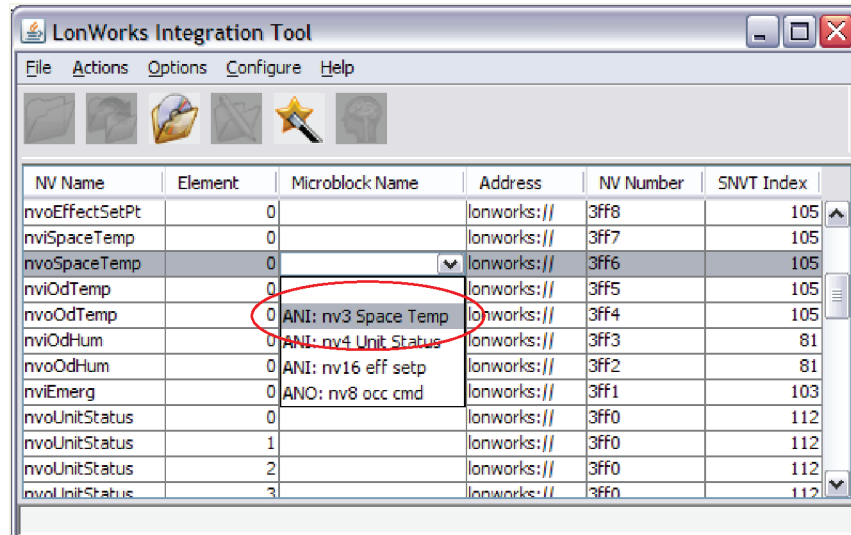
LonWorks Integration Tool

File Actions Options Configure Help

| NV Name | Element | Microblock Name | Address | NV Number | SNVT Index |
|---|---|---|---|---|---|
| nvoEffectSetPt | 0 | | lonworks:// | 3ff8 | 105 |
| nviSpaceTemp | 0 | | lonworks:// | 3ff7 | 105 |
| nvoSpaceTemp | 0 | | lonworks:// | 3ff6 | 105 |
| nviOdTemp | 0 | | lonworks:// | 3ff5 | 105 |
| nvoOdTemp | 0 | ANI: nv3 Space Temp | lonworks:// | 3ff4 | 105 |
| nviOdHum | 0 | ANI: nv4 Unit Status | lonworks:// | 3ff3 | 81 |
| nvoOdHum | 0 | ANI: nv16 eff setp | lonworks:// | 3ff2 | 81 |
| nviEmerg | 0 | ANO: nv8 occ cmd | lonworks:// | 3ff1 | 103 |
| nvoUnitStatus | 0 | | lonworks:// | 3ff0 | 112 |
| nvoUnitStatus | 1 | | lonworks:// | 3ff0 | 112 |
| nvoUnitStatus | 2 | | lonworks:// | 3ff0 | 112 |
| nvoUnitStatus | 3 | | lonworks:// | 3ff0 | 112 |